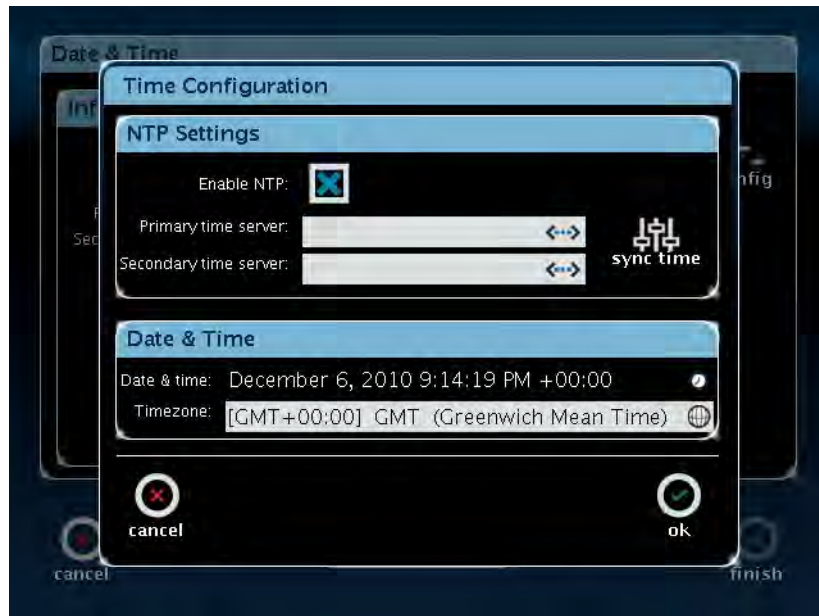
Date & Time

Inf

nfig

Sec

Time Configuration

NTP Settings

Enable NTP:

Primary time server:

Secondary time server:

sync time

Date & Time

Date & time: December 6, 2010 9:14:19 PM +00:00

Timezone: [GMT+00:00] GMT (Greenwich Mean Time)

cancel

ok

cancel

finish